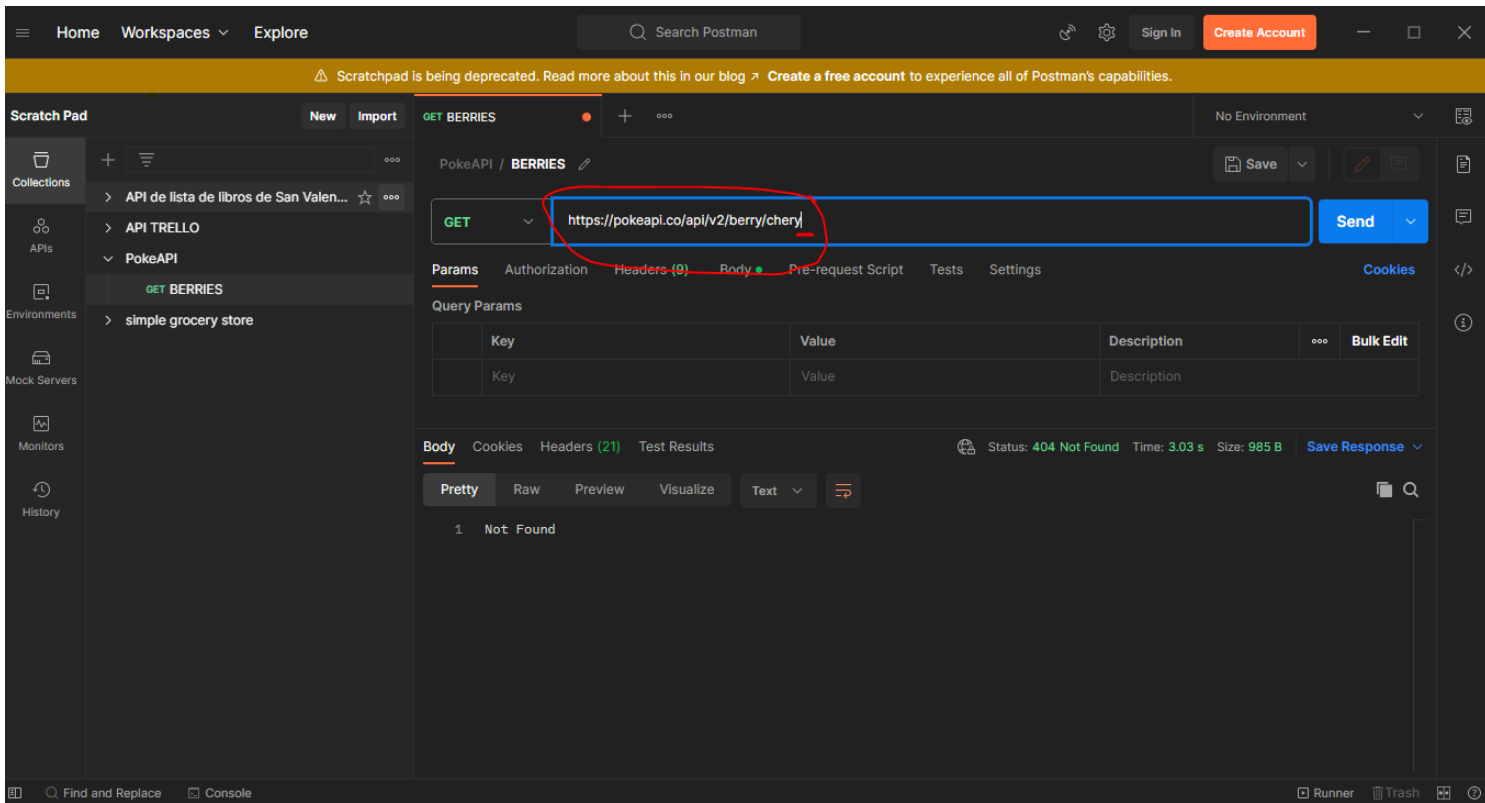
Home Workspaces Explore
Search Postman
Sign In Create Account

⚠ Scratchpad is being deprecated. Read more about this in our blog ↗ Create a free account to experience all of Postman's capabilities.

Scratch Pad New Import
Collections
APIs
Environments
Mock Servers
Monitors
History

API de lista de libros de San Valen...
API TRELLO
PokeAPI
GET BERRIES
simple grocery store

GET BERRIES
No Environment

PokeAPI / BERRIES
Save

GET https://pokeapi.co/api/v2/berry/chery
Send

Params Authorization Headers (9) Body Pre-request Script Tests Settings Cookies

Query Params

| | Key | Value | Description | Bulk Edit |
|---|---|---|---|---|
| | Key | Value | Description | |

Body Cookies Headers (21) Test Results
Status: 404 Not Found Time: 3.03 s Size: 985 B Save Response

Pretty Raw Preview Visualize Text

1 Not Found

Find and Replace Console Runner Trash